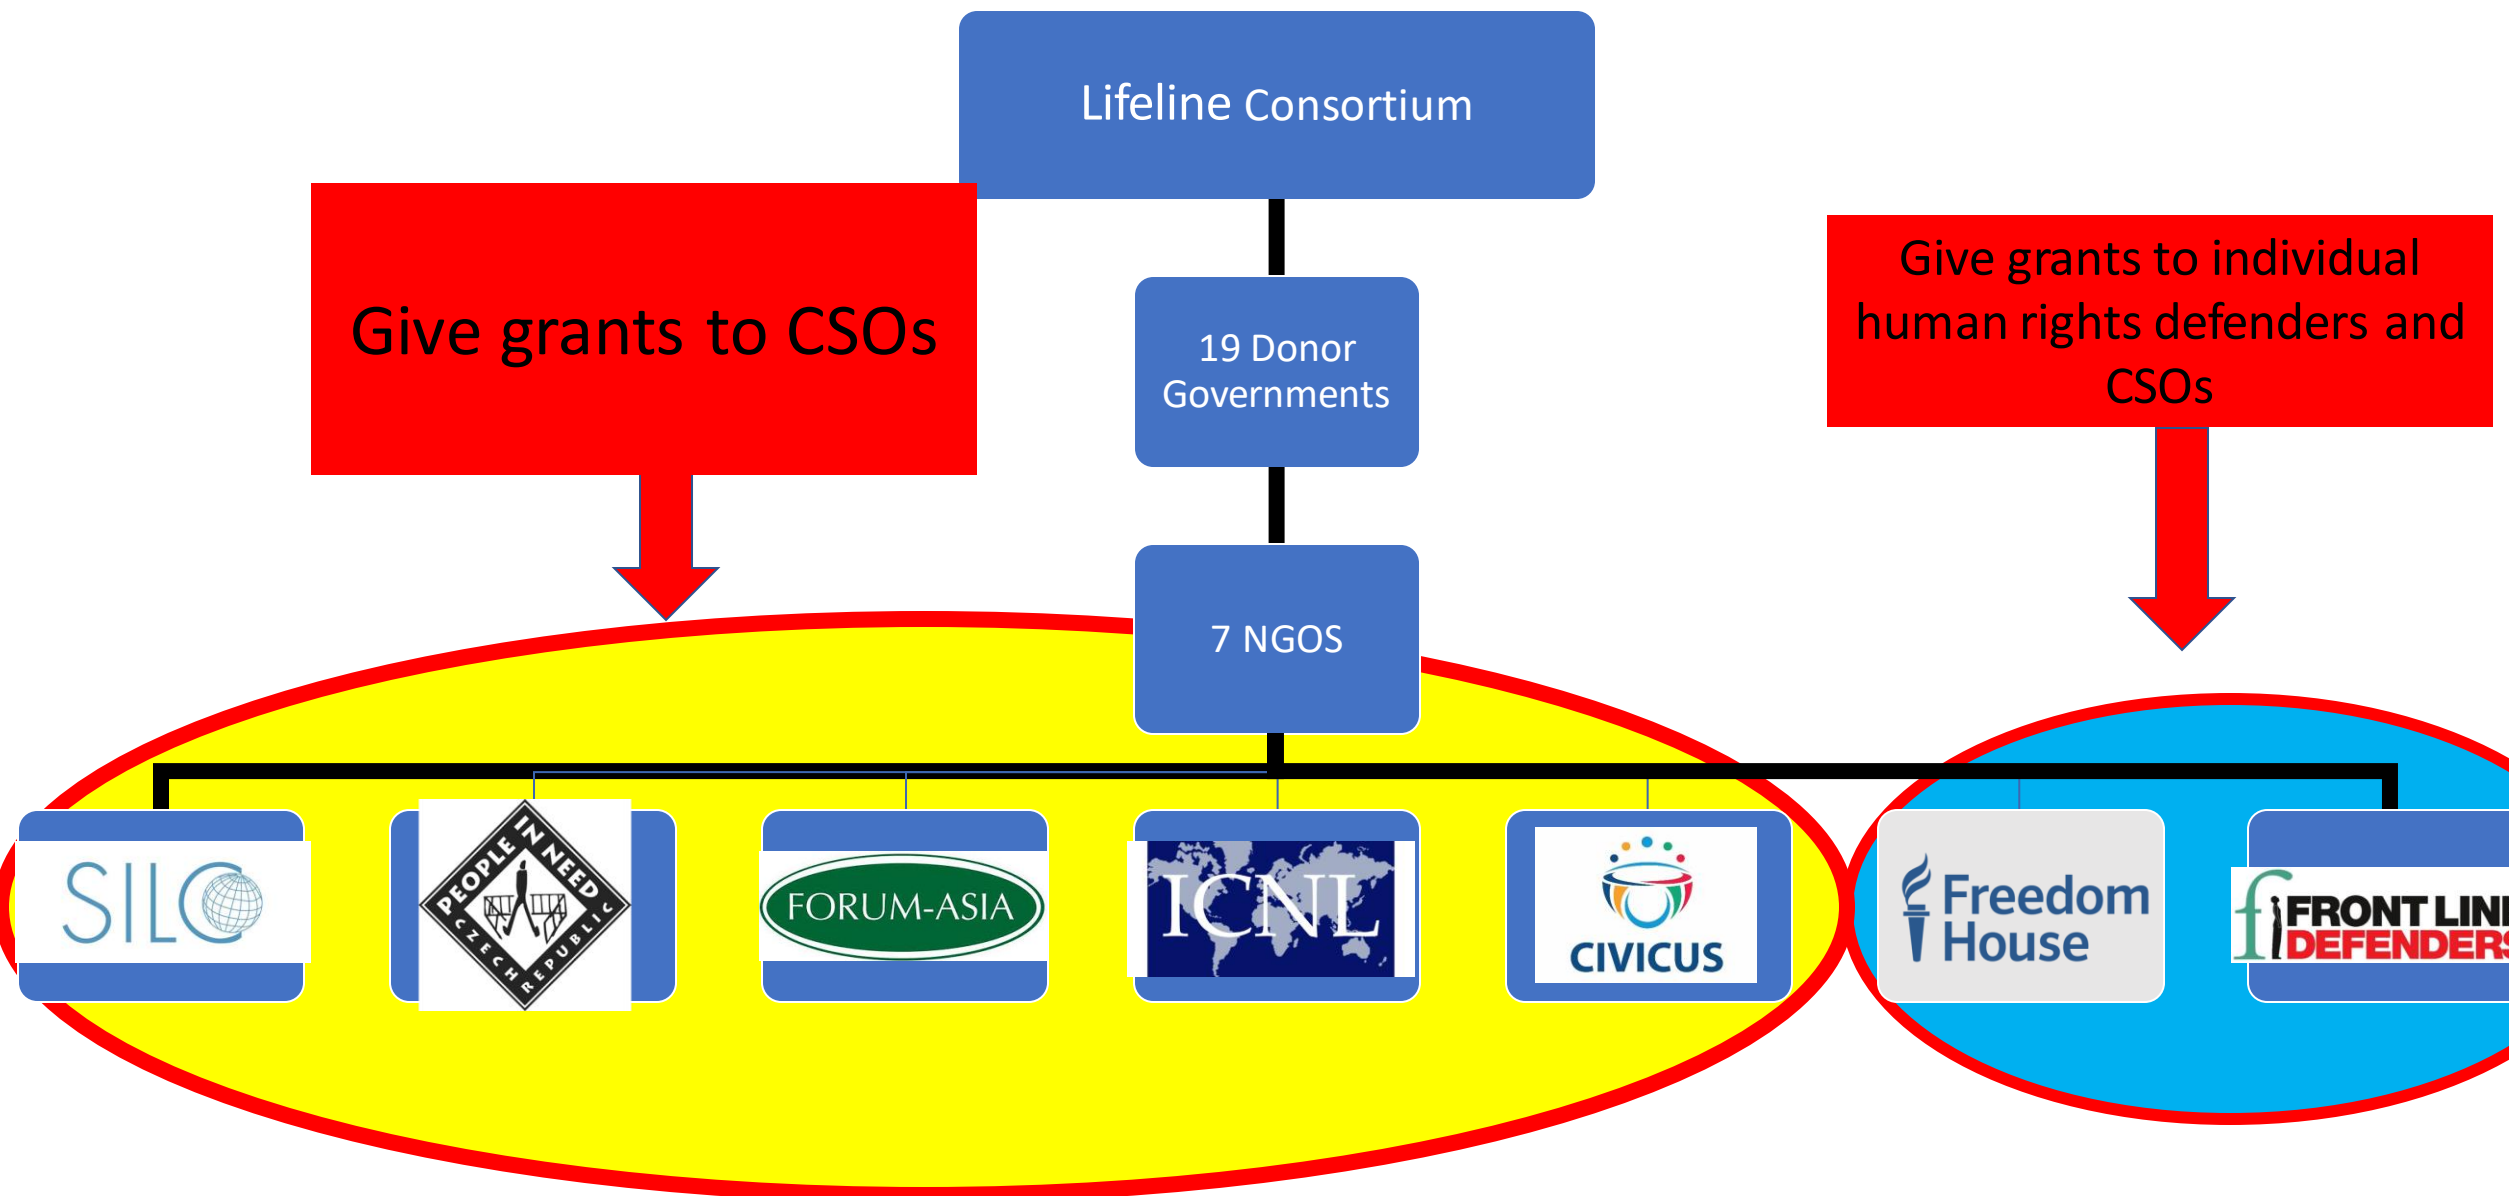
Lifeline Consortium

Give grants to CSOs

19 Donor Governments

Give grants to individual human rights defenders and CSOs

7 NGOS

SILC

PEOPLE IN NEED CZECH REPUBLIC

FORUM-ASIA

ICNL

CIVICUS

Freedom House

FRONT LIN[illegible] DEFENDER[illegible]